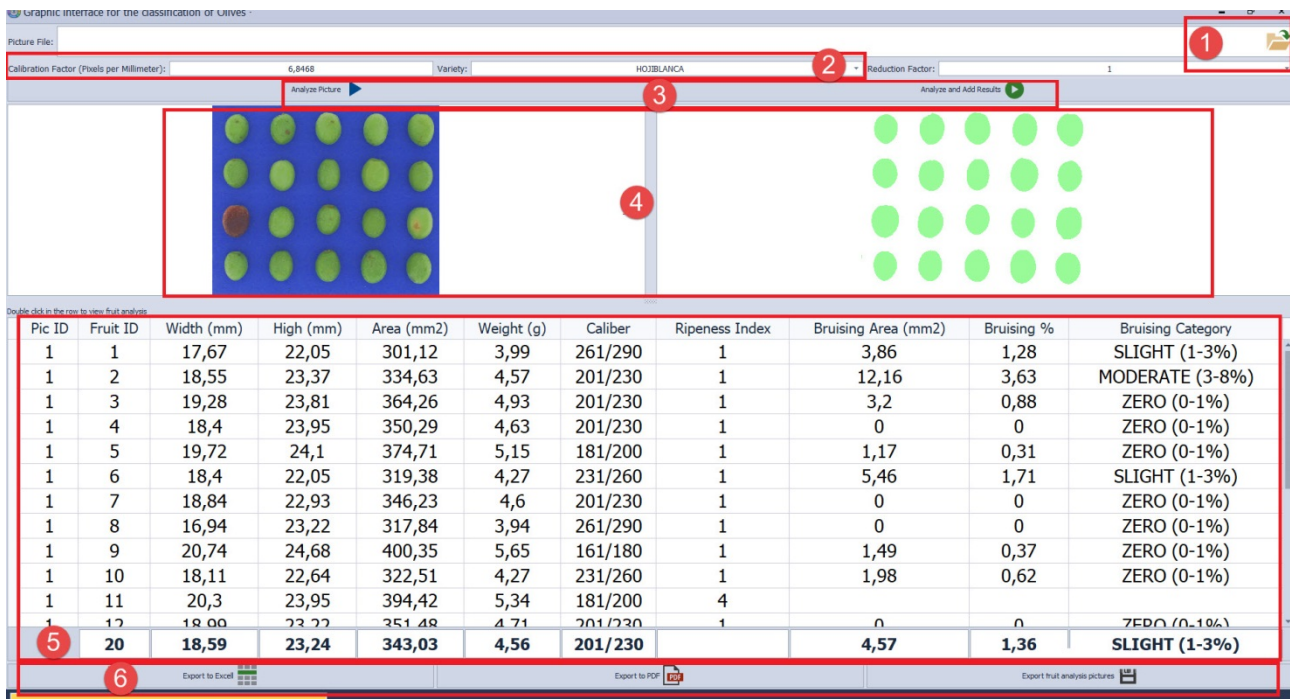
Graphic interface for the classification of Olives

Picture File:

1

Calibration Factor (Pixels per Millimeter): 6,8468 Variety: HOJIBLANCA 2 Reduction Factor: 1

Analyze Picture 3 Analyze and Add Results

4

Double click in the row to view fruit analysis

| Pic ID | Fruit ID | Width (mm) | High (mm) | Area (mm2) | Weight (g) | Caliber | Ripeness Index | Bruising Area (mm2) | Bruising % | Bruising Category |
|---|---|---|---|---|---|---|---|---|---|---|
| 1 | 1 | 17,67 | 22,05 | 301,12 | 3,99 | 261/290 | 1 | 3,86 | 1,28 | SLIGHT (1-3%) |
| 1 | 2 | 18,55 | 23,37 | 334,63 | 4,57 | 201/230 | 1 | 12,16 | 3,63 | MODERATE (3-8%) |
| 1 | 3 | 19,28 | 23,81 | 364,26 | 4,93 | 201/230 | 1 | 3,2 | 0,88 | ZERO (0-1%) |
| 1 | 4 | 18,4 | 23,95 | 350,29 | 4,63 | 201/230 | 1 | 0 | 0 | ZERO (0-1%) |
| 1 | 5 | 19,72 | 24,1 | 374,71 | 5,15 | 181/200 | 1 | 1,17 | 0,31 | ZERO (0-1%) |
| 1 | 6 | 18,4 | 22,05 | 319,38 | 4,27 | 231/260 | 1 | 5,46 | 1,71 | SLIGHT (1-3%) |
| 1 | 7 | 18,84 | 22,93 | 346,23 | 4,6 | 201/230 | 1 | 0 | 0 | ZERO (0-1%) |
| 1 | 8 | 16,94 | 23,22 | 317,84 | 3,94 | 261/290 | 1 | 0 | 0 | ZERO (0-1%) |
| 1 | 9 | 20,74 | 24,68 | 400,35 | 5,65 | 161/180 | 1 | 1,49 | 0,37 | ZERO (0-1%) |
| 1 | 10 | 18,11 | 22,64 | 322,51 | 4,27 | 231/260 | 1 | 1,98 | 0,62 | ZERO (0-1%) |
| 1 | 11 | 20,3 | 23,95 | 394,42 | 5,34 | 181/200 | 4 | | | |
| 1 | 12 | 18,99 | 23,22 | 351,48 | 4,71 | 201/230 | 1 | 0 | 0 | ZERO (0-1%) |
| 5 | 20 | 18,59 | 23,24 | 343,03 | 4,56 | 201/230 | | 4,57 | 1,36 | SLIGHT (1-3%) |

6 Export to Excel Export to PDF Export fruit analysis pictures